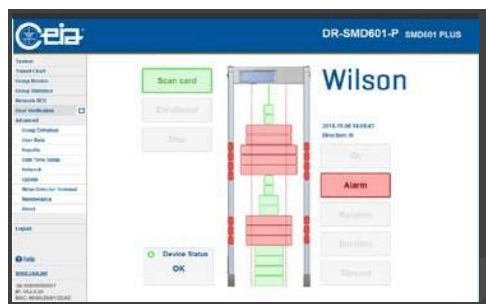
Ceia

DR-SMD601-P SMD601 PLUS

System
Transit Count
Group Monitor
Group Statistics
Network SCII
User Verification
Advanced
Group Definition
User Data
Reports
Date Time Setup
Network
Update
Metal Detector Terminal
Maintenance
About

Logout

Help

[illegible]

Scan card

Enrollment

Stop

Wilson

2018.11.06 14:09:41
Direction: IN

Ok

Alarm

Validate

Enrolled

Timeout

Device Status
OK